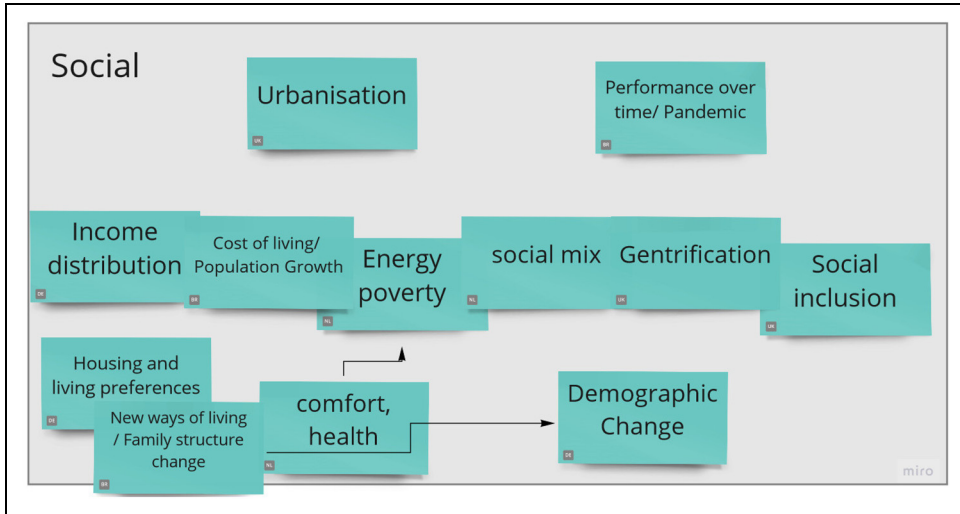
Social

Urbanisation
UK

Performance over time/ Pandemic
BE

Income distribution
DE

Cost of living/ Population Growth
BE

Energy poverty
NL

social mix
NL

Gentrification
UK

Social inclusion
UK

Housing and living preferences
DE

New ways of living / Family structure change
BE

comfort, health
NL

Demographic Change
DE

miro